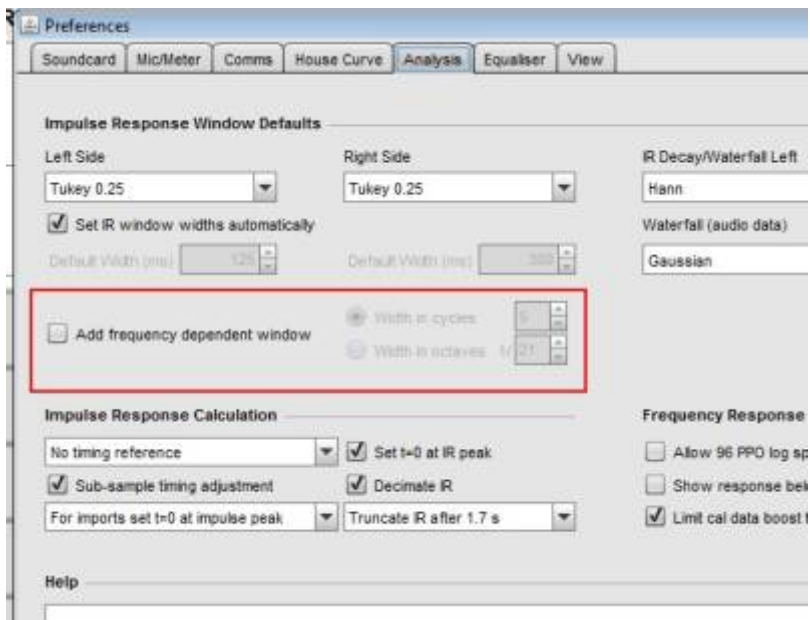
Preferences

Soundcard | Mic/Meter | Comms | House Curve | Analysis | Equaliser | View

Impulse Response Window Defaults

Left Side
Tukey 0.25

Right Side
Tukey 0.25

IR Decay/Waterfall Left
Hann

Set IR window widths automatically

Waterfall (audio data)
Gaussian

Default Width (ms) 125

Default Width (ms) 500

Add frequency dependent window

Width in cycles 5

Width in octaves 1/ 21

Impulse Response Calculation

No timing reference

Set t=0 at IR peak

Sub-sample timing adjustment

Decimate IR

For imports set t=0 at impulse peak

Truncate IR after 1.7 s

Frequency Response

Allow 96 PPO log sp

Show response bel

Limit cal data boost t

Help